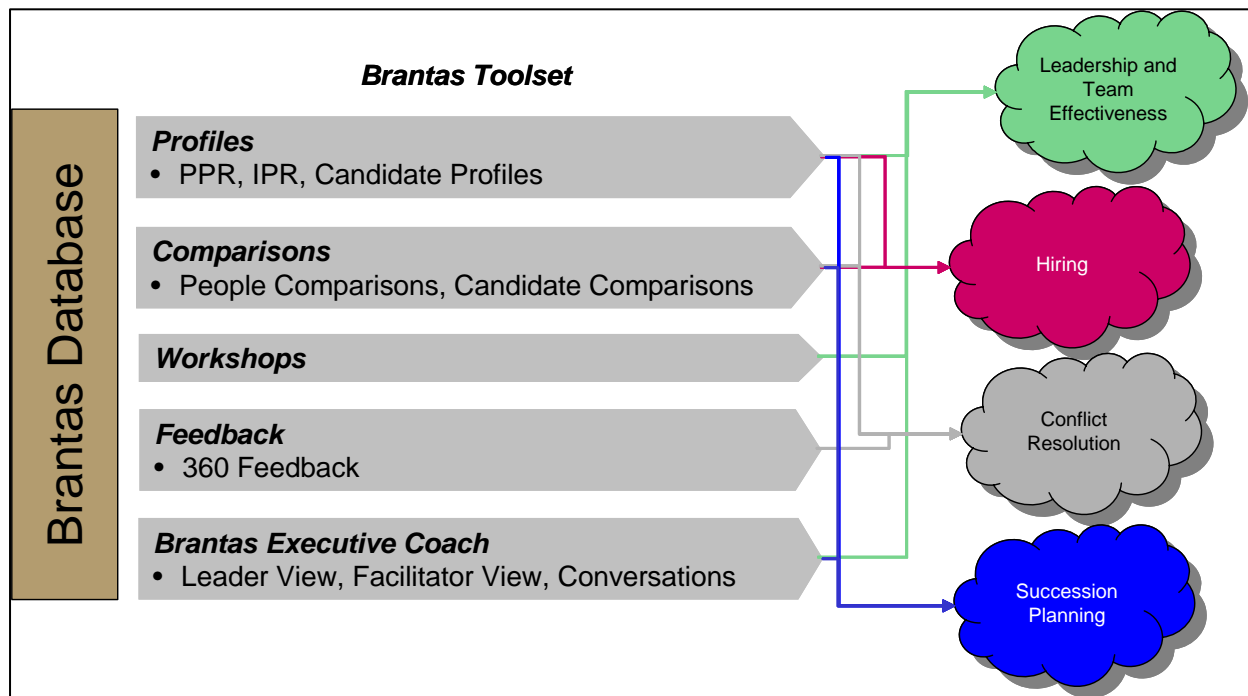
Brantas Database

Brantas Toolset

Profiles
• PPR, IPR, Candidate Profiles

Comparisons
• People Comparisons, Candidate Comparisons

Workshops

Feedback
• 360 Feedback

Brantas Executive Coach
• Leader View, Facilitator View, Conversations

Leadership and Team Effectiveness

Hiring

Conflict Resolution

Succession Planning